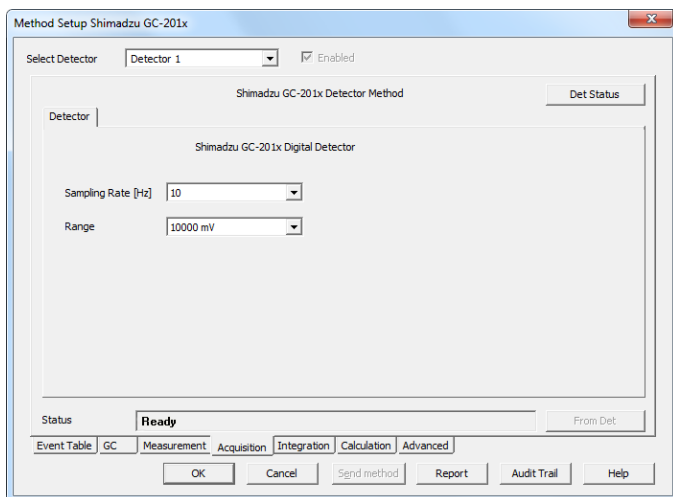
Method Setup Shimadzu GC-201x

Select Detector
Detector 1
Enabled

Shimadzu GC-201x Detector Method
Det Status

Detector

Shimadzu GC-201x Digital Detector

Sampling Rate [Hz]
10

Range
10000 mV

Status
Ready
From Det

Event Table
GC
Measurement
Acquisition
Integration
Calculation
Advanced

OK
Cancel
Send method
Report
Audit Trail
Help